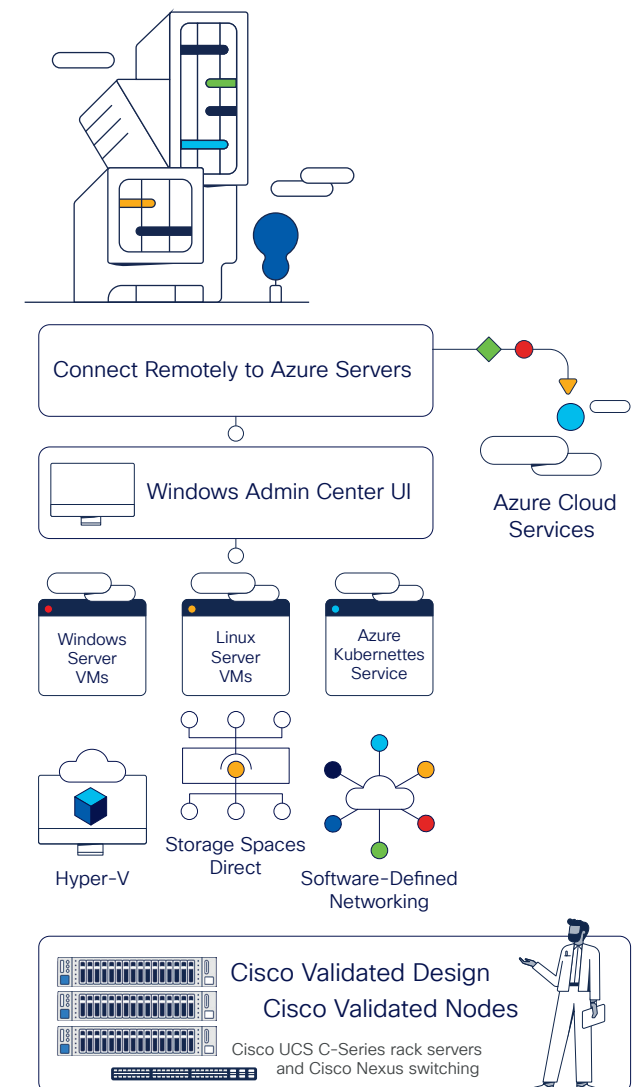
Connect Remotely to Azure Servers

Azure Cloud Services

Windows Admin Center UI

Windows Server VMs

Linux Server VMs

Azure Kubernettes Service

Hyper-V

Storage Spaces Direct

Software-Defined Networking

Cisco Validated Design
Cisco Validated Nodes

Cisco UCS C-Series rack servers and Cisco Nexus switching